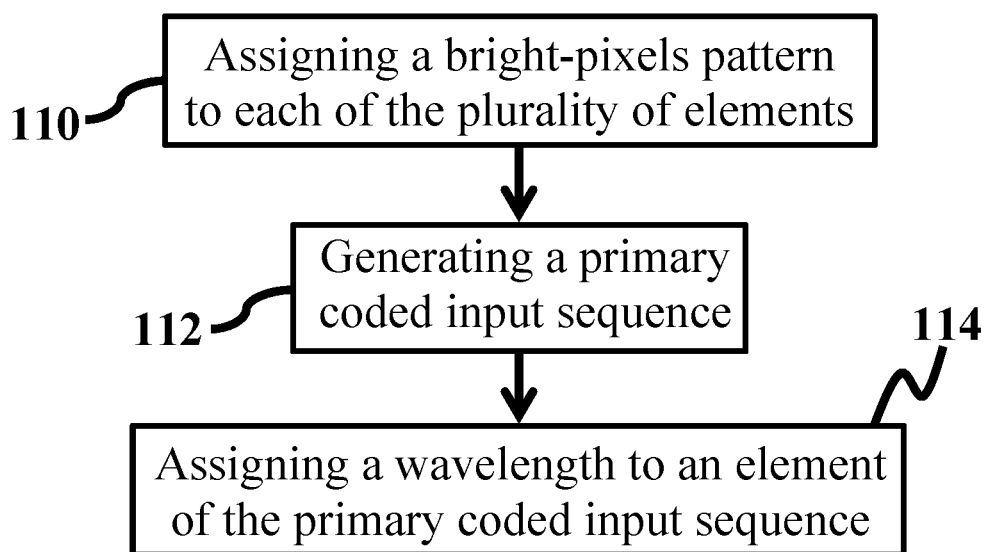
Assigning a bright-pixels pattern to each of the plurality of elements

110

Generating a primary coded input sequence

112

114

Assigning a wavelength to an element of the primary coded input sequence